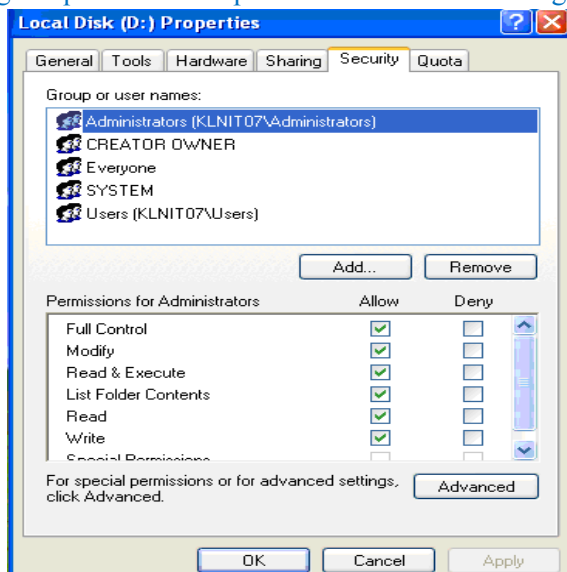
Local Disk (D:) Properties

General | Tools | Hardware | Sharing | Security | Quota

Group or user names:

Administrators (KLNIT07\Administrators)
CREATOR OWNER
Everyone
SYSTEM
Users (KLNIT07\Users)

Add... Remove

| Permissions for Administrators | Allow | Deny |
|---|---|---|
| Full Control | ✓ | |
| Modify | ✓ | |
| Read & Execute | ✓ | |
| List Folder Contents | ✓ | |
| Read | ✓ | |
| Write | ✓ | |
| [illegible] | | |

For special permissions or for advanced settings, click Advanced.

Advanced

OK Cancel Apply